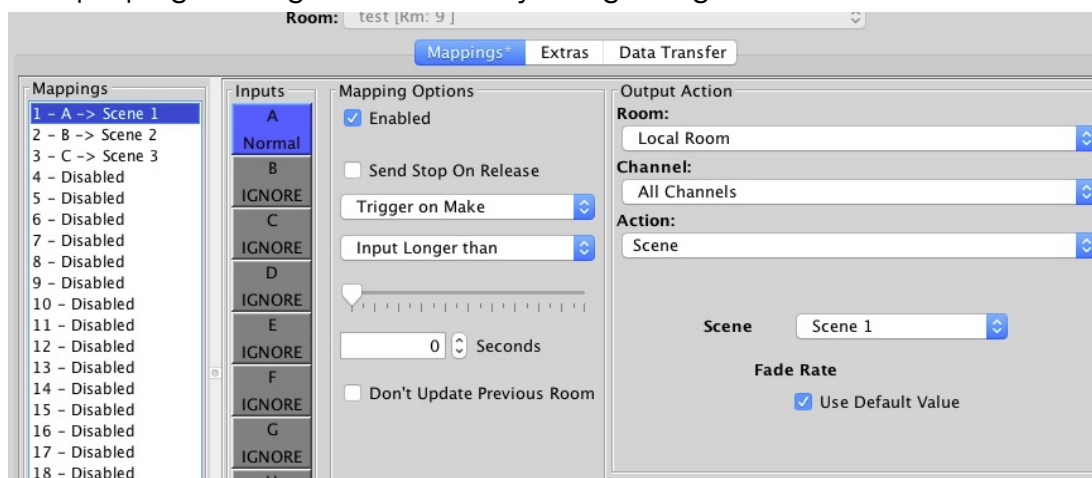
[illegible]

Room: test [Rm: 9]

Mappings* Extras Data Transfer

Mappings
1 - A -> Scene 1
2 - B -> Scene 2
3 - C -> Scene 3
4 - Disabled
5 - Disabled
6 - Disabled
7 - Disabled
8 - Disabled
9 - Disabled
10 - Disabled
11 - Disabled
12 - Disabled
13 - Disabled
14 - Disabled
15 - Disabled
16 - Disabled
17 - Disabled
18 - Disabled

Inputs
A Normal
B IGNORE
C IGNORE
D IGNORE
E IGNORE
F IGNORE
G IGNORE

Mapping Options
Enabled
Send Stop On Release
Trigger on Make
Input Longer than
0 Seconds
Don't Update Previous Room

Output Action
Room:
Local Room
Channel:
All Channels
Action:
Scene

Scene Scene 1
Fade Rate
Use Default Value